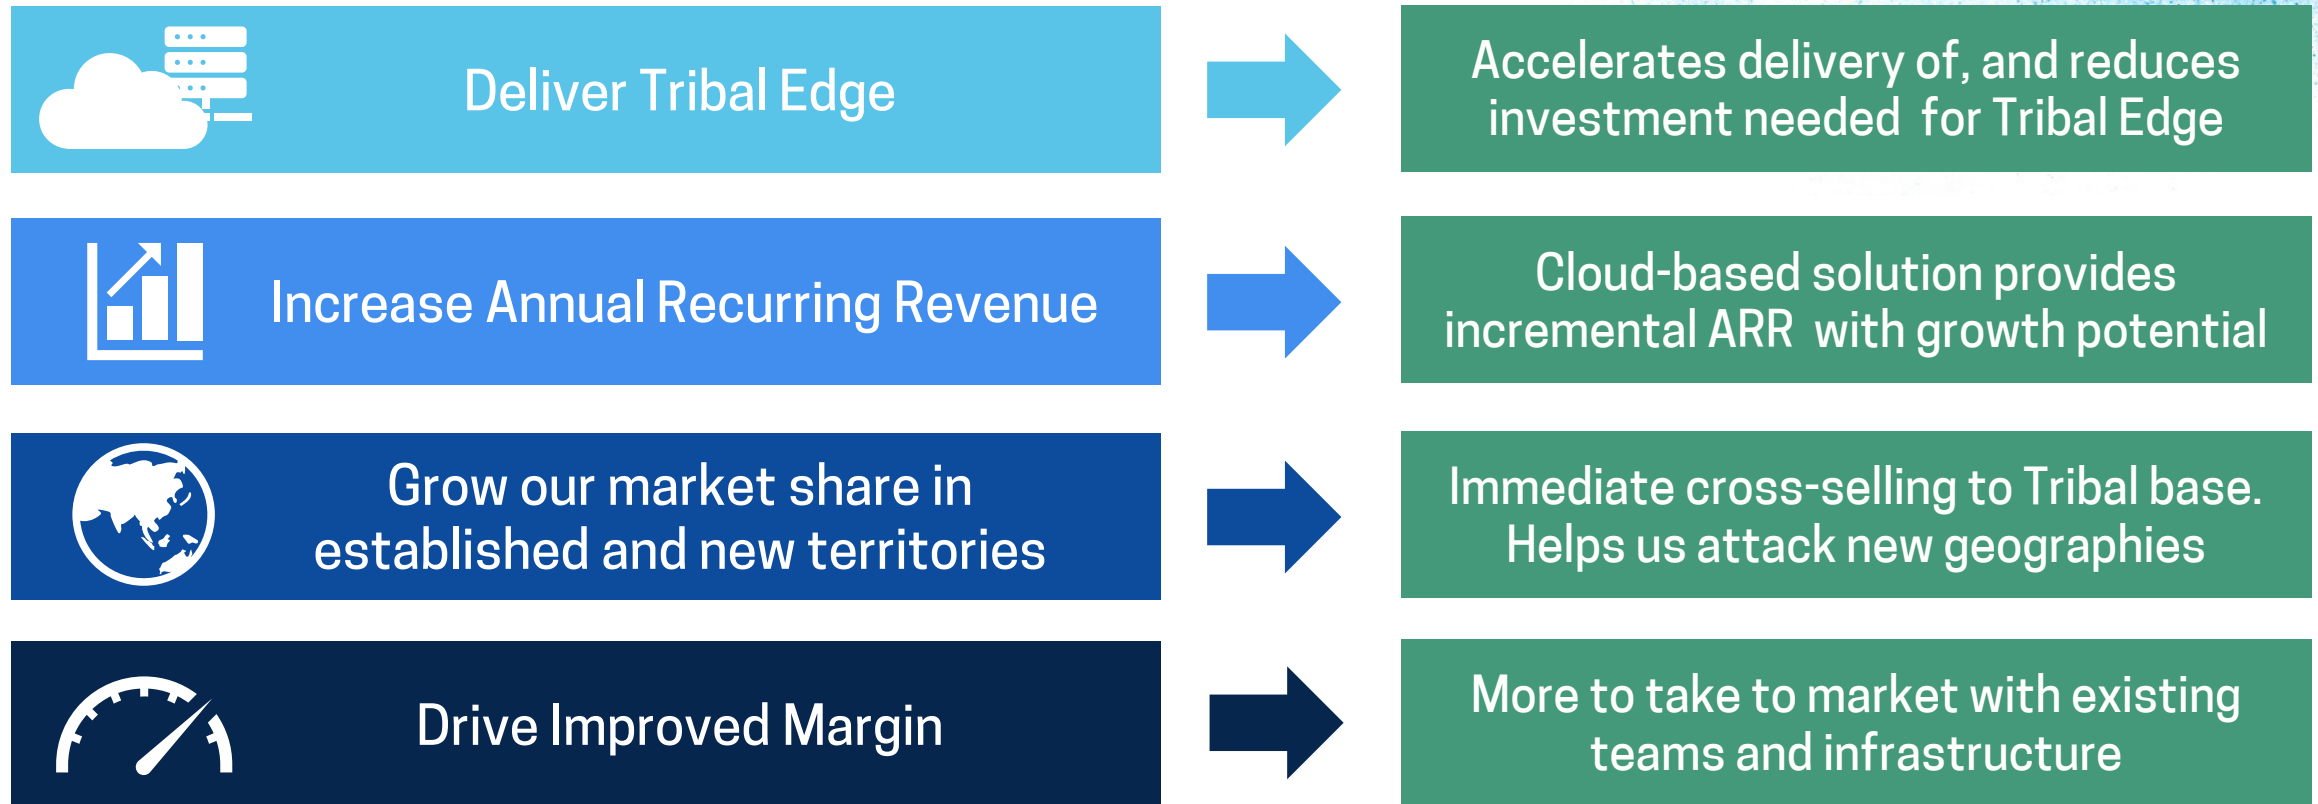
Deliver Tribal Edge

Accelerates delivery of, and reduces investment needed for Tribal Edge

Increase Annual Recurring Revenue

Cloud-based solution provides incremental ARR with growth potential

Grow our market share in established and new territories

Immediate cross-selling to Tribal base. Helps us attack new geographies

Drive Improved Margin

More to take to market with existing teams and infrastructure